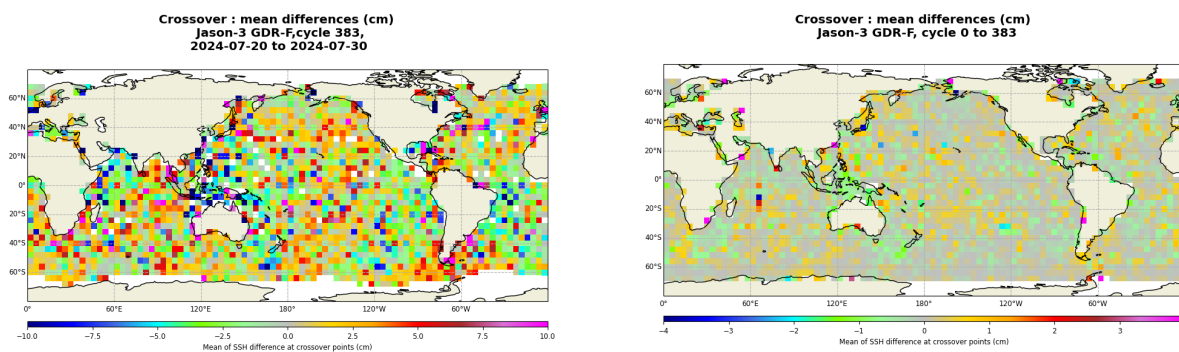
Crossover : mean differences (cm)
Jason-3 GDR-F,cycle 383,
2024-07-20 to 2024-07-30

60°N
40°N
20°N
0°
20°S
40°S
60°S

0°
60°E
120°E
180°
120°W
60°W

−10.0
−7.5
−5.0
−2.5
0.0
2.5
5.0
7.5
10.0
Mean of SSH difference at crossover points (cm)

Crossover : mean differences (cm)
Jason-3 GDR-F, cycle 0 to 383

60°N
40°N
20°N
0°
20°S
40°S
60°S

0°
60°E
120°E
180°
120°W
60°W

−4
−3
−2
−1
0
1
2
3
Mean of SSH difference at crossover points (cm)